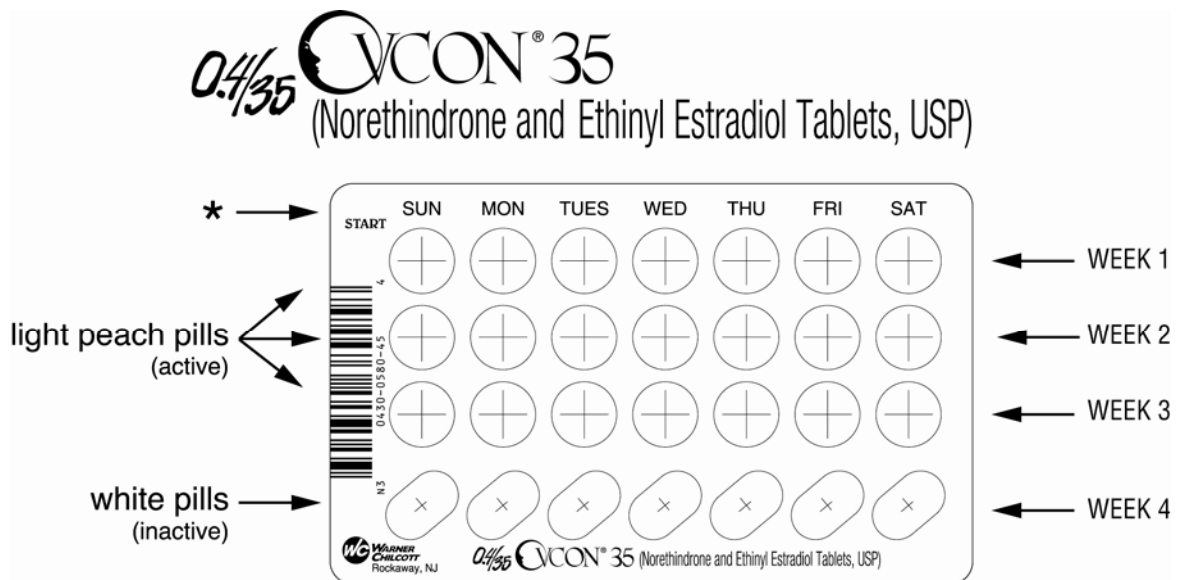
0.4/35 OVCON® 35
(Norethindrone and Ethinyl Estradiol Tablets, USP)

*

START

| SUN | MON | TUES | WED | THU | FRI | SAT |
|---|---|---|---|---|---|---|

WEEK 1

light peach pills
(active)

WEEK 2

WEEK 3

white pills
(inactive)

WEEK 4

4
0430-0580-45
N3

WC WARNER CHILCOTT
Rockaway, NJ

0.4/35 OVCON® 35 (Norethindrone and Ethinyl Estradiol Tablets, USP)